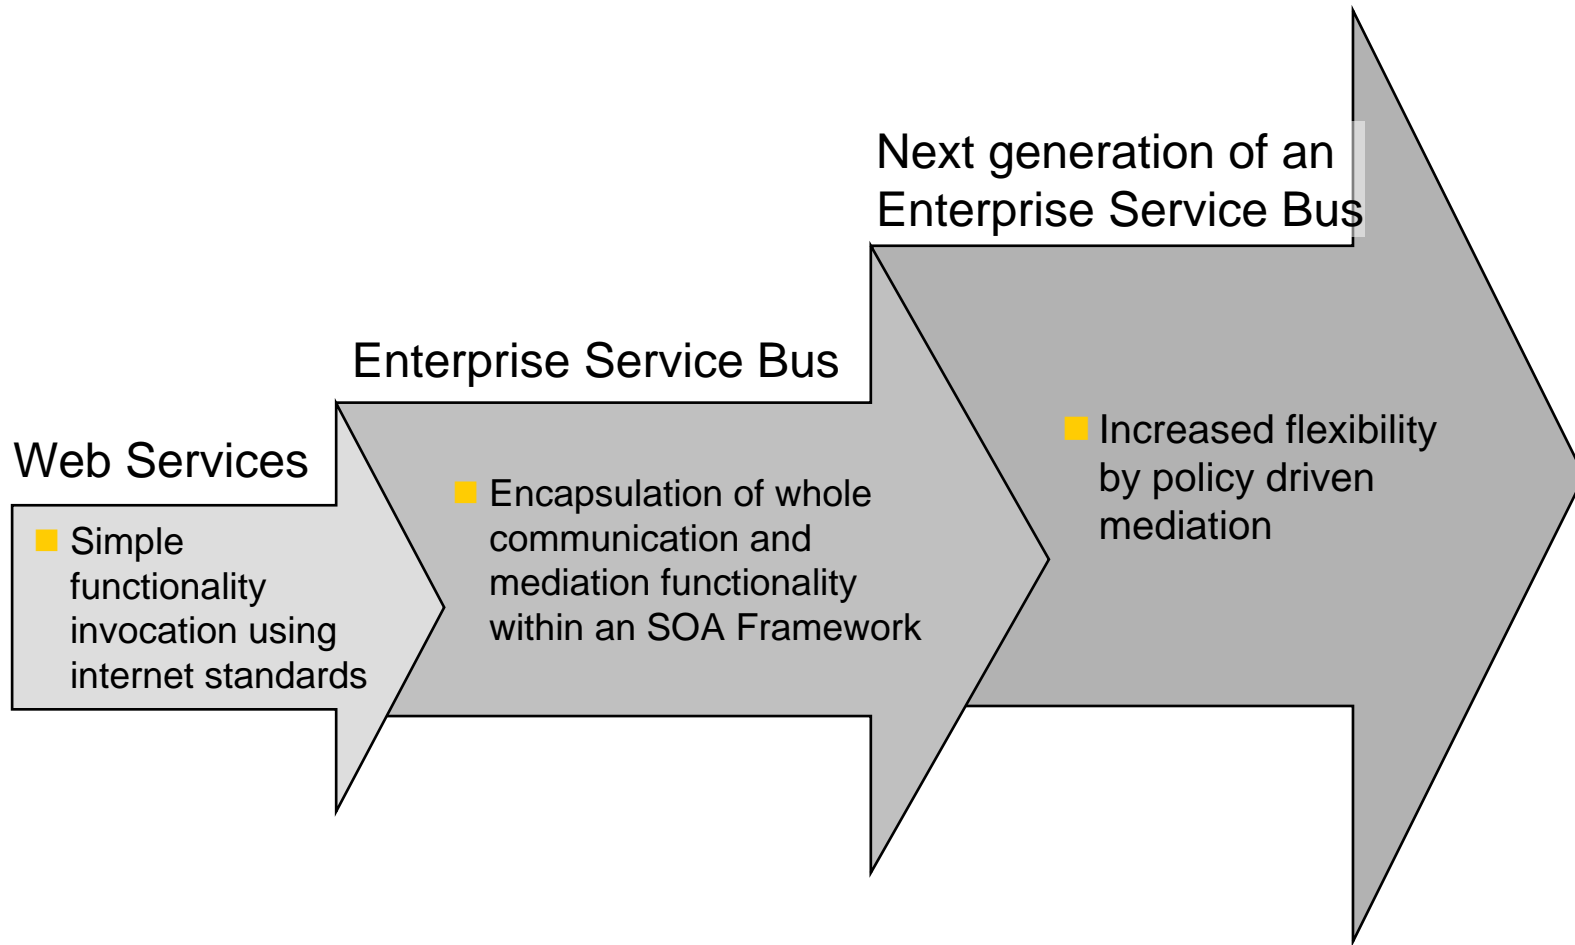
Next generation of an Enterprise Service Bus

Enterprise Service Bus

Web Services

Simple functionality invocation using internet standards

Encapsulation of whole communication and mediation functionality within an SOA Framework

Increased flexibility by policy driven mediation